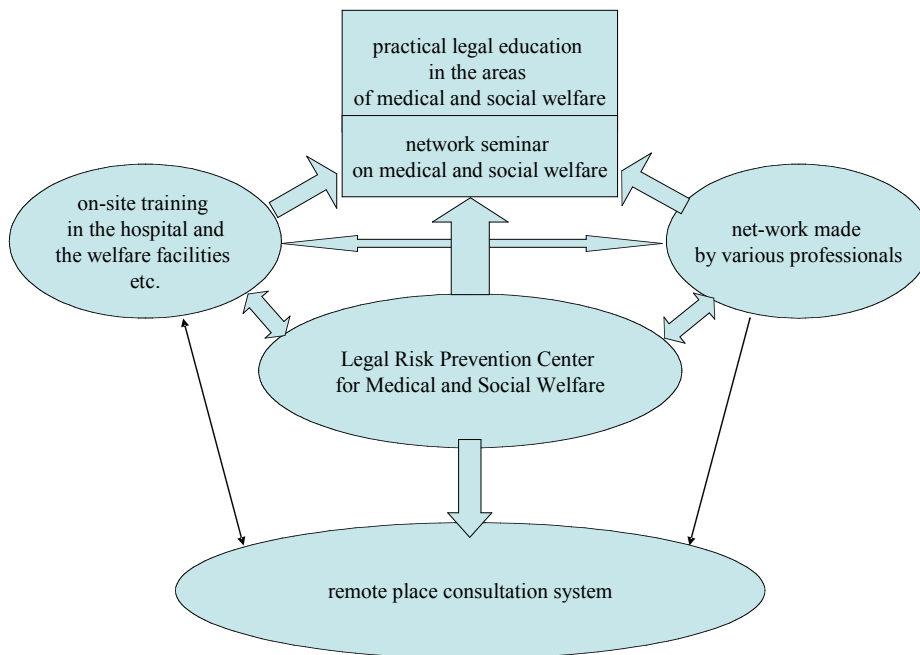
practical legal education in the areas of medical and social welfare

network seminar on medical and social welfare

on-site training in the hospital and the welfare facilities etc.

net-work made by various professionals

Legal Risk Prevention Center for Medical and Social Welfare

remote place consultation system